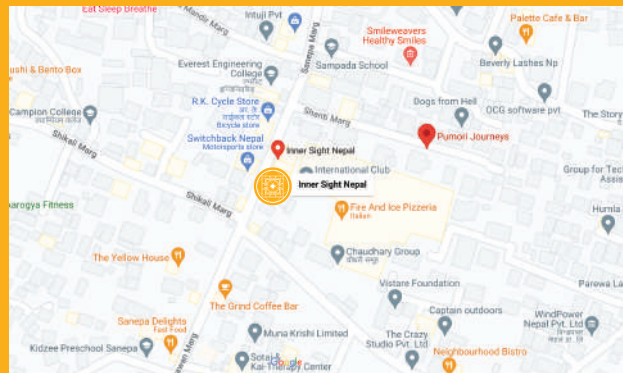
Eat Sleep Breathe
Mandir Marg
Intuji Pvt
Smileweavers Healthy Smiles
Palette Cafe & Bar
Sushi & Bento Box
Everest Engineering College
Sanepa Marg
Sampada School
Beverly Lashes Np
Campion College
R.K. Cycle Store
Bicycle store
Dogs from Hell
OCG software pvt
The Story
Shikali Marg
Shanti Marg
Switchback Nepal
Motorsports store
Inner Sight Nepal
Pumori Journeys
International Club
Group for Tech Assis
Inner Sight Nepal
Arogya Fitness
Shikali Marg
Fire And Ice Pizzeria
Italian
Humla
Chaudhary Group
The Yellow House
Vistare Foundation
Parewa La
The Grind Coffee Bar
Captain outdoors
WindPower Nepal Pvt. Ltd
Sanepa Delights
Fast Food
Muna Krishi Limited
The Crazy Studio Pvt. Ltd
Kidzee Preschool Sanepa
Neighbourhood Bistro
Sotai & Kai Therapy Center
Google